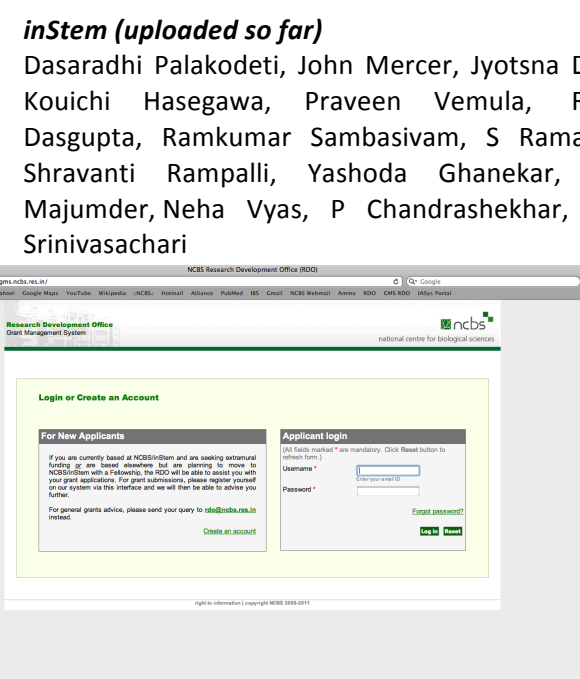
***inStem (uploaded so far)***

Dasaradhi Palakodeti, John Mercer, Jyotsna D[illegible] Kouichi Hasegawa, Praveen Vemula, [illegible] Dasgupta, Ramkumar Sambasivam, S Rama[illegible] Shravanti Rampalli, Yashoda Ghanekar, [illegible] Majumder, Neha Vyas, P Chandrashekhar, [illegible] Srinivasachari

NCBS Research Development Office (RDO)

gms.ncbs.res.in/

Google

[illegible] Google Maps YouTube Wikipedia ::NCBS:: Hotmail Alliance PubMed IBS Gmail NCBS Webmail Amma RDO GMS RDO IASys Portal

Research Development Office
Grant Management System

ncbs
national centre for biological sciences

Login or Create an Account

For New Applicants

If you are currently based at NCBS/inStem and are seeking extramural funding or are based elsewhere but are planning to move to NCBS/inStem with a Fellowship, the RDO will be able to assist you with your grant applications. For grant submissions, please register yourself on our system via this interface and we will then be able to advise you further.

For general grants advice, please send your query to rdo@ncbs.res.in instead.

Create an account

Applicant login

(All fields marked * are mandatory. Click Reset button to refresh form.)

Username *

Enter your email ID

Password *

Forgot password?

Log in Reset

right to information | copyright NCBS 2009-2011